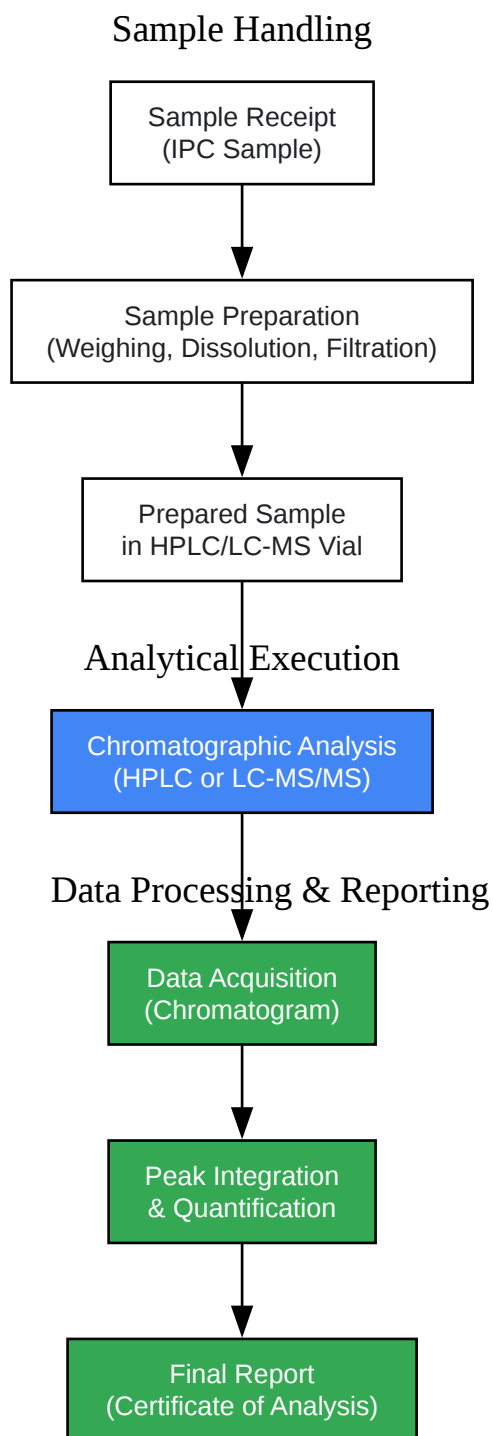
Sample Handling

Sample Receipt
(IPC Sample)

Sample Preparation
(Weighing, Dissolution, Filtration)

Prepared Sample
in HPLC/LC-MS Vial

Analytical Execution

Chromatographic Analysis
(HPLC or LC-MS/MS)

Data Processing & Reporting

Data Acquisition
(Chromatogram)

Peak Integration
& Quantification

Final Report
(Certificate of Analysis)